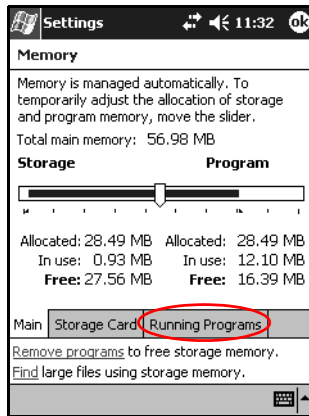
Settings 11:32 ok

Memory

Memory is managed automatically. To temporarily adjust the allocation of storage and program memory, move the slider.

Total main memory: 56.98 MB

Storage Program

| | |
|---|---|
| Allocated: 28.49 MB | Allocated: 28.49 MB |
| In use: 0.93 MB | In use: 12.10 MB |
| Free: 27.56 MB | Free: 16.39 MB |

Main | Storage Card | Running Programs

Remove programs to free storage memory.

Find large files using storage memory.